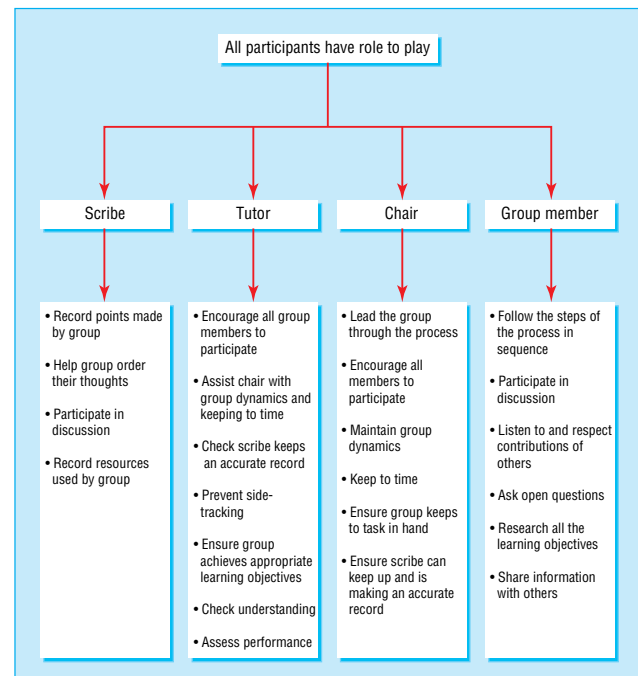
All participants have role to play

Scribe

Tutor

Chair

Group member

• Record points made by group
• Help group order their thoughts
• Participate in discussion
• Record resources used by group

• Encourage all group members to participate
• Assist chair with group dynamics and keeping to time
• Check scribe keeps an accurate record
• Prevent side-tracking
• Ensure group achieves appropriate learning objectives
• Check understanding
• Assess performance

• Lead the group through the process
• Encourage all members to participate
• Maintain group dynamics
• Keep to time
• Ensure group keeps to task in hand
• Ensure scribe can keep up and is making an accurate record

• Follow the steps of the process in sequence
• Participate in discussion
• Listen to and respect contributions of others
• Ask open questions
• Research all the learning objectives
• Share information with others